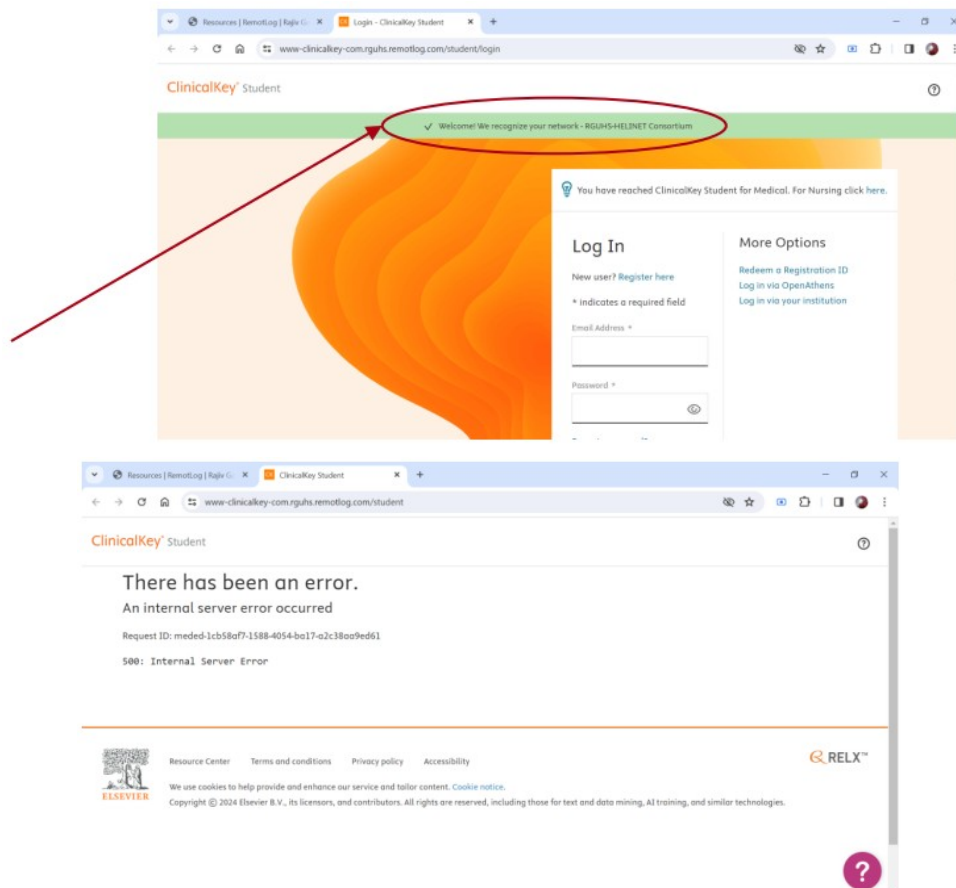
Resources | RemotLog | Rajiv G ×
Login - ClinicalKey Student ×
+
www-clinicalkey-com.rguhs.remotlog.com/student/login

ClinicalKey Student

✓ Welcome! We recognize your network - RGUHS-HELINET Consortium

You have reached ClinicalKey Student for Medical. For Nursing click here.

Log In

New user? Register here

* indicates a required field

Email Address *

Password *

More Options

Redeem a Registration ID

Log in via OpenAthens

Log in via your institution

Resources | RemotLog | Rajiv G ×
ClinicalKey Student ×
+
www-clinicalkey-com.rguhs.remotlog.com/student

ClinicalKey Student

There has been an error.

An internal server error occurred

Request ID: meded-1cb58af7-1588-4054-ba17-a2c38aa9ed61

500: Internal Server Error

ELSEVIER

Resource Center Terms and conditions Privacy policy Accessibility

We use cookies to help provide and enhance our service and tailor content. Cookie notice.

Copyright © 2024 Elsevier B.V., its licensors, and contributors. All rights are reserved, including those for text and data mining, AI training, and similar technologies.

RELX™

?